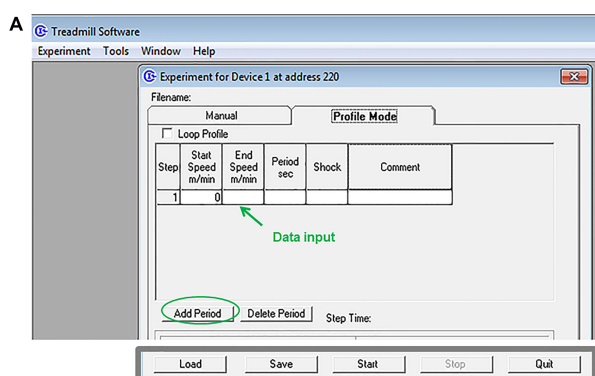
A

Treadmill Software

Experiment Tools Window Help

Experiment for Device 1 at address 220

Filename:

Manual

Profile Mode

Loop Profile

| Step | Start Speed m/min | End Speed m/min | Period sec | Shock | Comment |
|---|---|---|---|---|---|
| 1 | 0 | | | | |

Data input

Add Period

Delete Period

Step Time:

Load

Save

Start

Stop

Quit